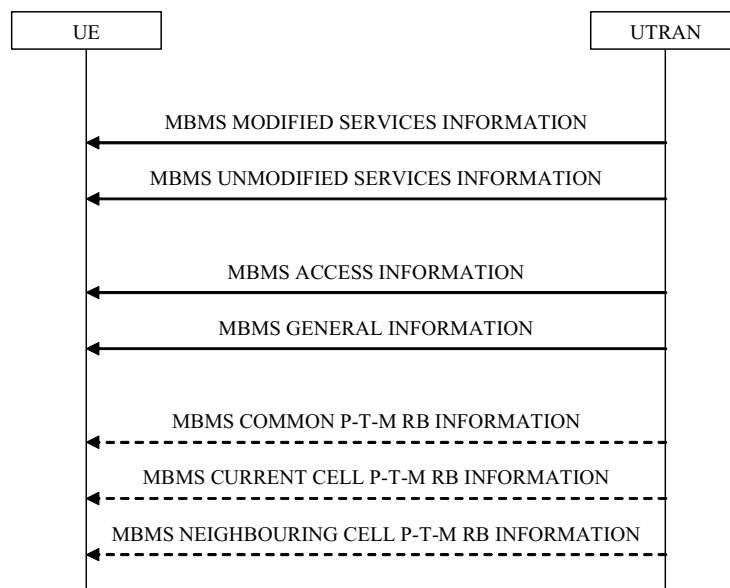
UE

UTRAN

MBMS MODIFIED SERVICES INFORMATION

MBMS UNMODIFIED SERVICES INFORMATION

MBMS ACCESS INFORMATION

MBMS GENERAL INFORMATION

MBMS COMMON P-T-M RB INFORMATION

MBMS CURRENT CELL P-T-M RB INFORMATION

MBMS NEIGHBOURING CELL P-T-M RB INFORMATION